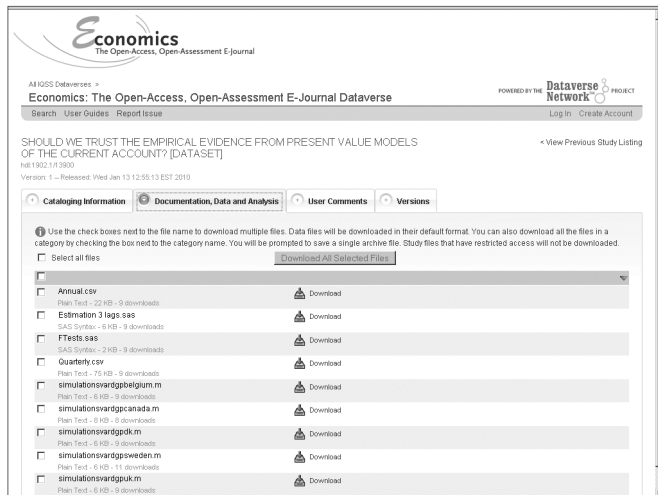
Economics
The Open-Access, Open-Assessment E-Journal

All IQSS Dataverses >
Economics: The Open-Access, Open-Assessment E-Journal Dataverse

POWERED BY THE Dataverse Network PROJECT

Search User Guides Report Issue

Log In Create Account

SHOULD WE TRUST THE EMPIRICAL EVIDENCE FROM PRESENT VALUE MODELS OF THE CURRENT ACCOUNT? [DATASET]
hdl:1902.1/13900

< View Previous Study Listing

Version: 1 -- Released: Wed Jan 13 12:55:13 EST 2010

Cataloging Information | Documentation, Data and Analysis | User Comments | Versions

Use the check boxes next to the file name to download multiple files. Data files will be downloaded in their default format. You can also download all the files in a category by checking the box next to the category name. You will be prompted to save a single archive file. Study files that have restricted access will not be downloaded.

Select all files

Download All Selected Files

Annual.csv
Plain Text - 22 KB - 9 downloads
Download

Estimation 3 lags.sas
SAS Syntax - 6 KB - 9 downloads
Download

FTests.sas
SAS Syntax - 2 KB - 9 downloads
Download

Quarterly.csv
Plain Text - 75 KB - 9 downloads
Download

simulationsvardgpbelgium.m
Plain Text - 6 KB - 9 downloads
Download

simulationsvardgpcanada.m
Plain Text - 6 KB - 9 downloads
Download

simulationsvardgpdk.m
Plain Text - 6 KB - 9 downloads
Download

simulationsvardgpsweden.m
Plain Text - 6 KB - 11 downloads
Download

simulationsvardgpuk.m
Plain Text - 6 KB - 9 downloads
Download